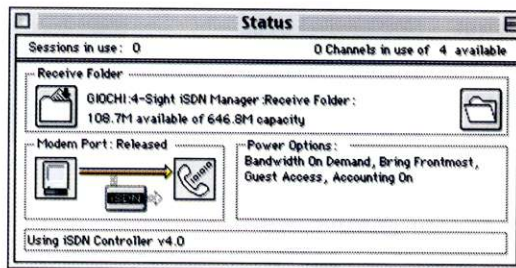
Status

Sessions in use: 0

0 Channels in use of 4 available

Receive Folder

GIOCHI:4-Sight ISDN Manager:Receive Folder:
108.7M available of 646.8M capacity

Modem Port: Released

ISDN

Power Options:
Bandwidth On Demand, Bring Frontmost, Guest Access, Accounting On

Using ISDN Controller v4.0